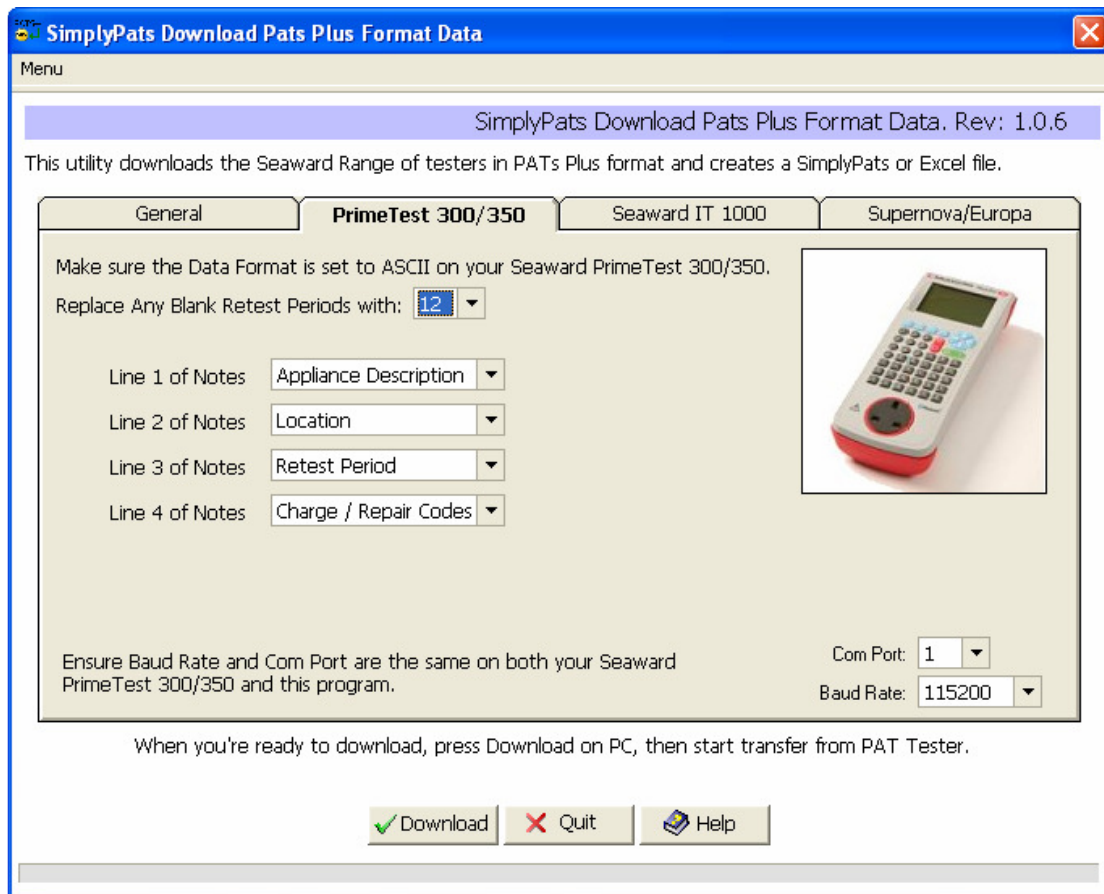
SimplyPats Download Pats Plus Format Data

Menu

SimplyPats Download Pats Plus Format Data. Rev: 1.0.6

This utility downloads the Seaward Range of testers in PATs Plus format and creates a SimplyPats or Excel file.

General | PrimeTest 300/350 | Seaward IT 1000 | Supernova/Europa

Make sure the Data Format is set to ASCII on your Seaward PrimeTest 300/350.

Replace Any Blank Retest Periods with: 12

Line 1 of Notes Appliance Description

Line 2 of Notes Location

Line 3 of Notes Retest Period

Line 4 of Notes Charge / Repair Codes

Ensure Baud Rate and Com Port are the same on both your Seaward PrimeTest 300/350 and this program.

Com Port: 1

Baud Rate: 115200

When you're ready to download, press Download on PC, then start transfer from PAT Tester.

Download Quit Help